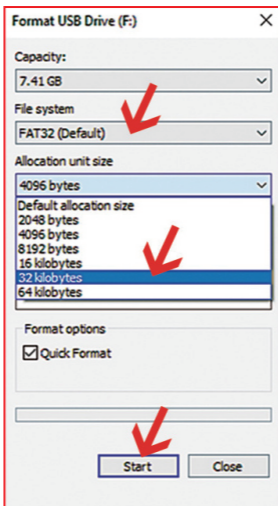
Format USB Drive (F:)

Capacity:

7.41 GB

File system

FAT32 (Default)

Allocation unit size

4096 bytes

Default allocation size
2048 bytes
4096 bytes
8192 bytes
16 kilobytes
32 kilobytes
64 kilobytes

Format options

Quick Format

Start

Close